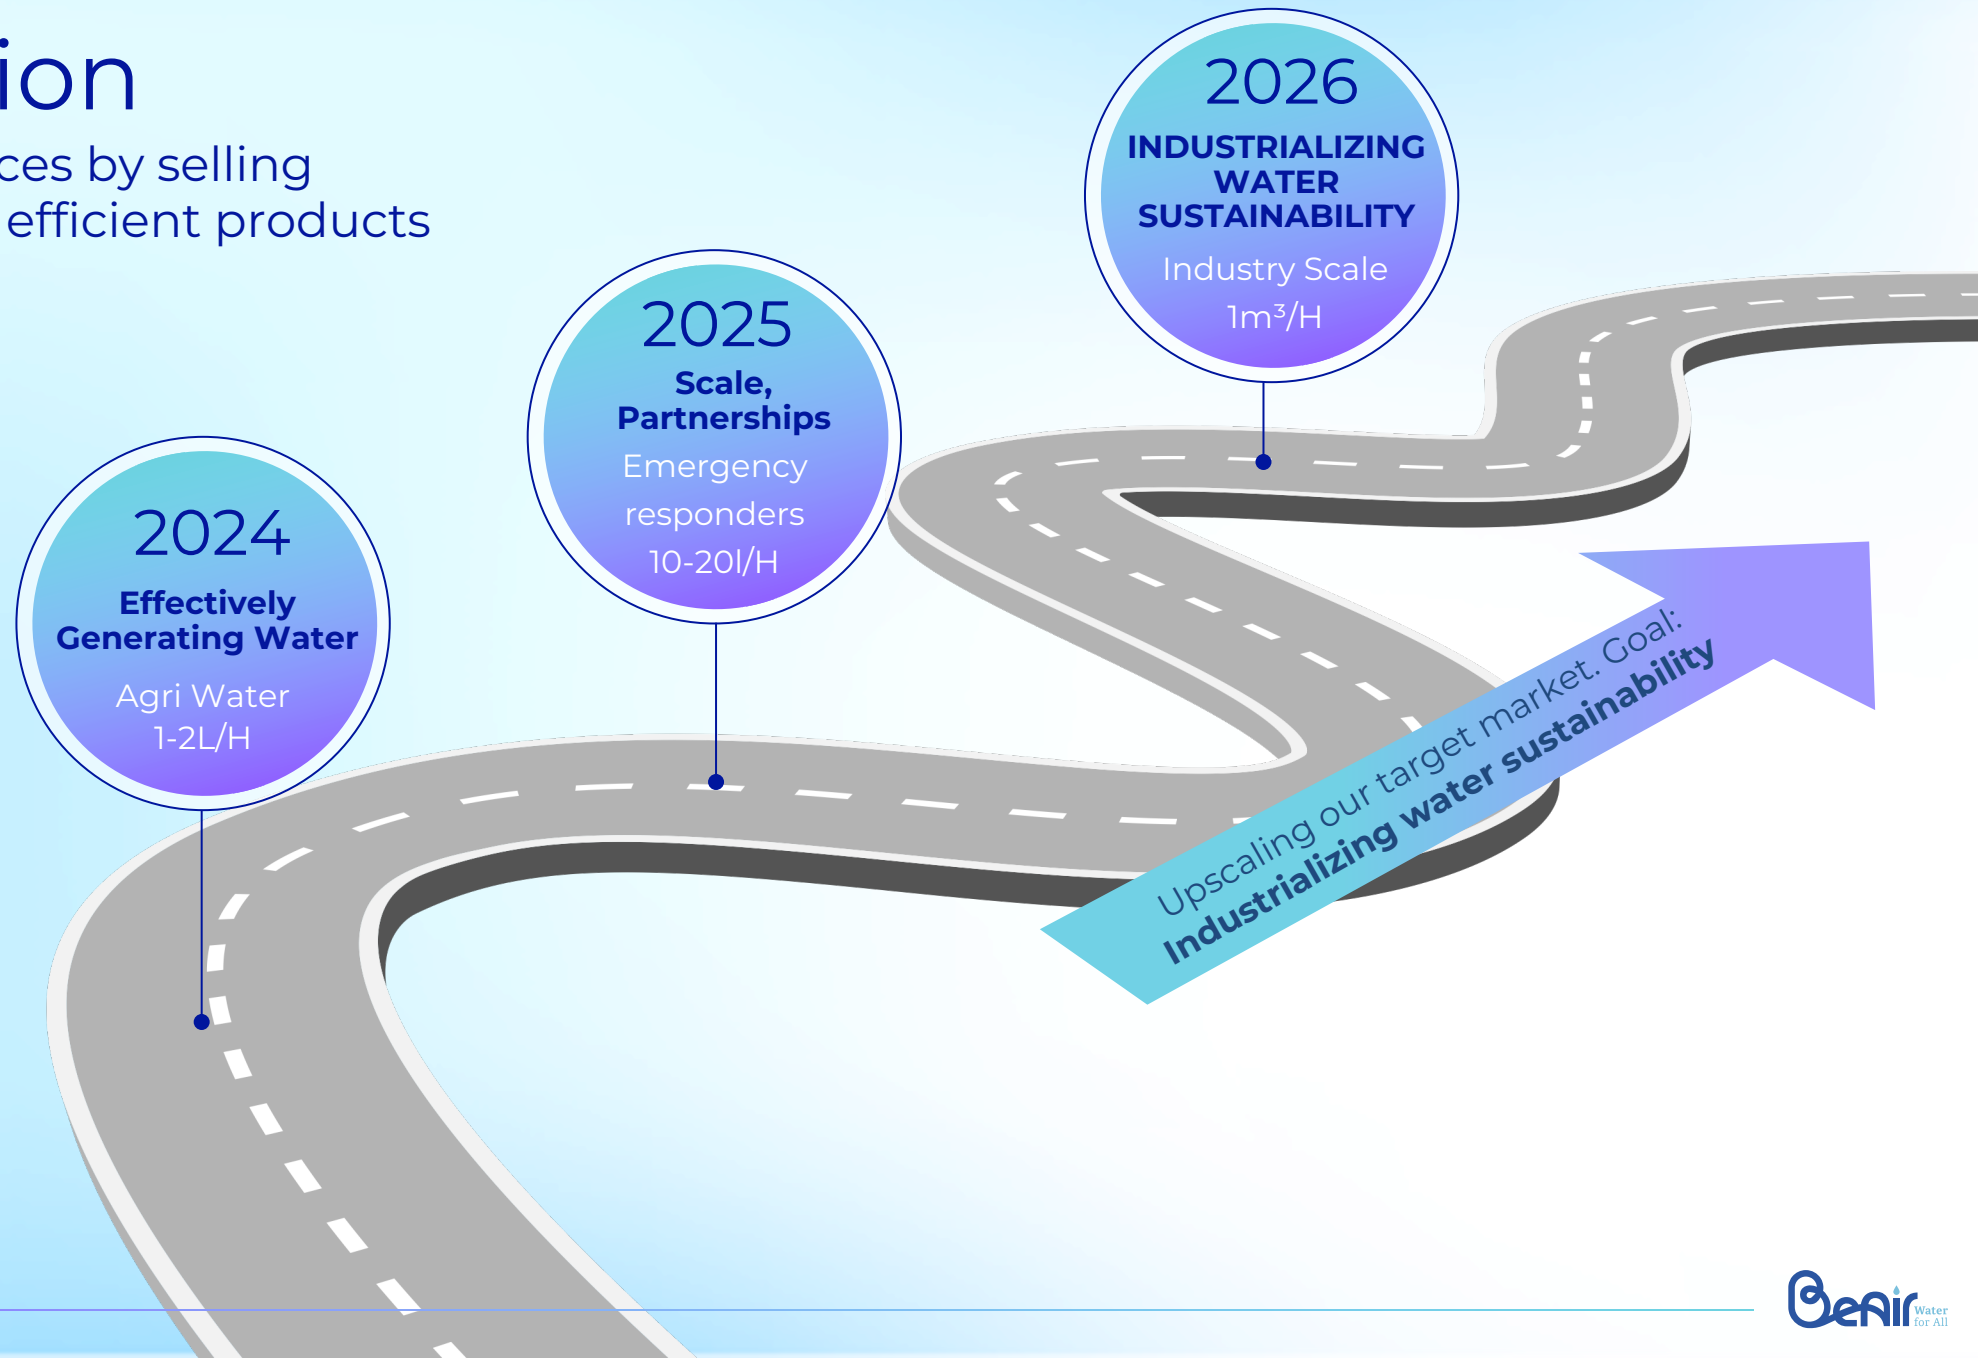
ion

ces by selling
efficient products

2026
INDUSTRIALIZING WATER SUSTAINABILITY
Industry Scale
1m³/H

2025
Scale, Partnerships
Emergency responders
10-20l/H

2024
Effectively Generating Water
Agri Water
1-2L/H

Upscaling our target market. Goal:
Industrializing water sustainability

BeAir Water for All